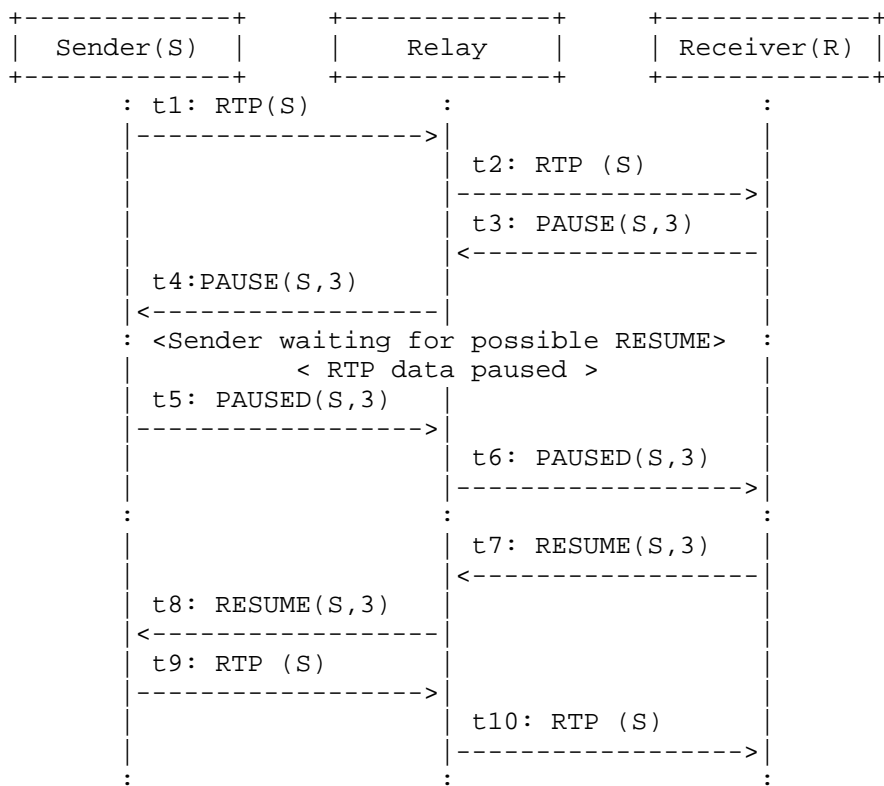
Sender(S)

Relay

Receiver(R)

t1: RTP(S)

t2: RTP (S)

t3: PAUSE(S,3)

t4:PAUSE(S,3)

<Sender waiting for possible RESUME>

< RTP data paused >

t5: PAUSED(S,3)

t6: PAUSED(S,3)

t7: RESUME(S,3)

t8: RESUME(S,3)

t9: RTP (S)

t10: RTP (S)